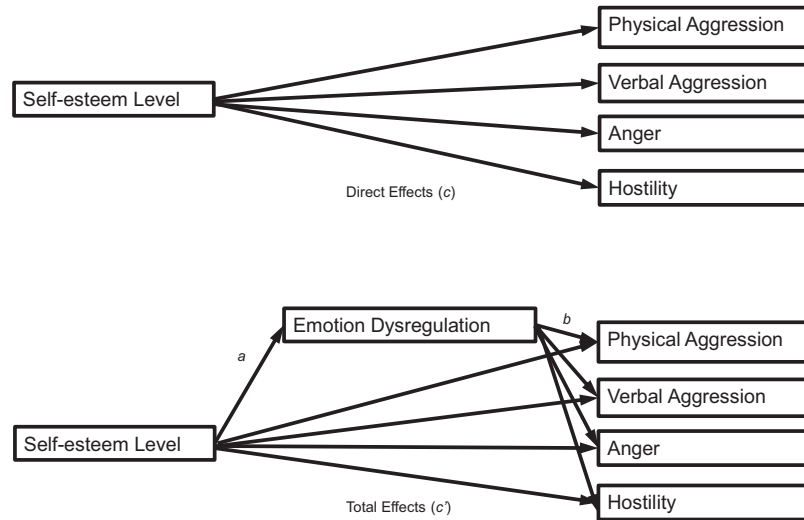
Self-esteem Level

Physical Aggression

Verbal Aggression

Anger

Hostility

Direct Effects (c)

Emotion Dysregulation

a

b

Self-esteem Level

Physical Aggression

Verbal Aggression

Anger

Hostility

Total Effects (c′)